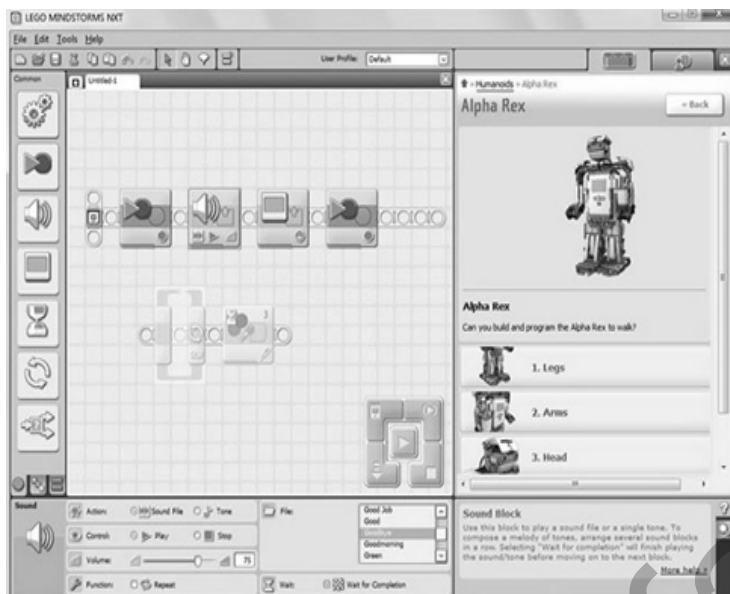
LEGO MINDSTORMS NXT

File Edit Tools Help

User Profile: Default

Common

Untitled-1

Humanoids > Alpha Rex

Alpha Rex

« Back

Alpha Rex

Can you build and program the Alpha Rex to walk?

1. Legs

2. Arms

3. Head

Sound

Action: Sound File Tone

Control: Play Stop

Volume: 75

Function: Repeat

File:

Good Job

Good

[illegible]

Goodmorning

Green

Wait: Wait for Completion

Sound Block

Use this block to play a sound file or a single tone. To compose a melody of tones, arrange several sound blocks in a row. Selecting "Wait for completion" will finish playing the sound/tone before moving on to the next block.

More help »